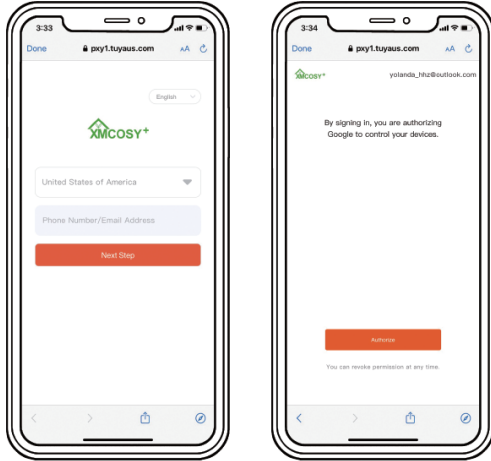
3:33

Done pxy1.tuyaus.com AA

English

XMCOSY+

United States of America

Phone Number/Email Address

Next Step

3:34

Done pxy1.tuyaus.com AA

XMCOSY+ yolanda_hhz@outlook.com

By signing in, you are authorizing Google to control your devices.

Authorize

You can revoke permission at any time.